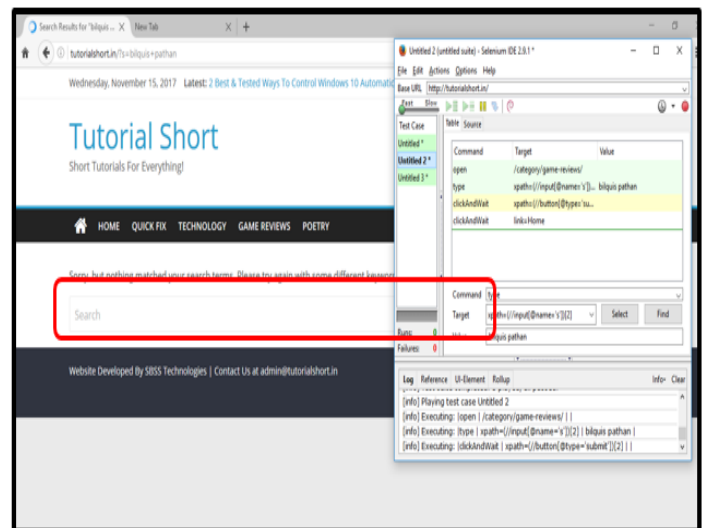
Search Results for "bilquis ... × New Tab × +

tutorialshort.in/?s=bilquis+pathan

Wednesday, November 15, 2017 Latest: 2 Best & Tested Ways To Control Windows 10 Automatic

Tutorial Short

Short Tutorials For Everything!

HOME QUICK FIX TECHNOLOGY GAME REVIEWS POETRY

Sorry, but nothing matched your search terms. Please try again with some different keywords.

Search

Website Developed By SBSS Technologies | Contact Us at admin@tutorialshort.in

Untitled 2 (untitled suite) - Selenium IDE 2.9.1 *

File Edit Actions Options Help

Base URL http://tutorialshort.in/

Fast Slow

Test Case

Untitled *

Untitled 2 *

Untitled 3 *

Table Source

| Command | Target | Value |
|---|---|---|
| open | /category/game-reviews/ | |
| type | xpath=(//input[@name='s'])[... | bilquis pathan |
| clickAndWait | xpath=(//button[@type='su... | |
| clickAndWait | link=Home | |

Command type

Target xpath=(//input[@name='s'])[2] Select Find

Value bilquis pathan

Runs: 0

Failures: 0

Log Reference UI-Element Rollup Info Clear

[info] Playing test case Untitled 2

[info] Executing: |open | /category/game-reviews/ | |

[info] Executing: |type | xpath=(//input[@name='s'])[2] | bilquis pathan |

[info] Executing: |clickAndWait | xpath=(//button[@type='submit'])[2] | |